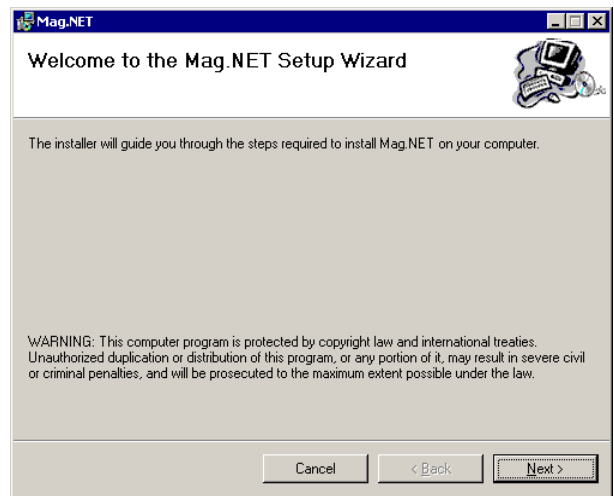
Mag.NET

Welcome to the Mag.NET Setup Wizard

The installer will guide you through the steps required to install Mag.NET on your computer.

WARNING: This computer program is protected by copyright law and international treaties. Unauthorized duplication or distribution of this program, or any portion of it, may result in severe civil or criminal penalties, and will be prosecuted to the maximum extent possible under the law.

Cancel

< Back

Next >